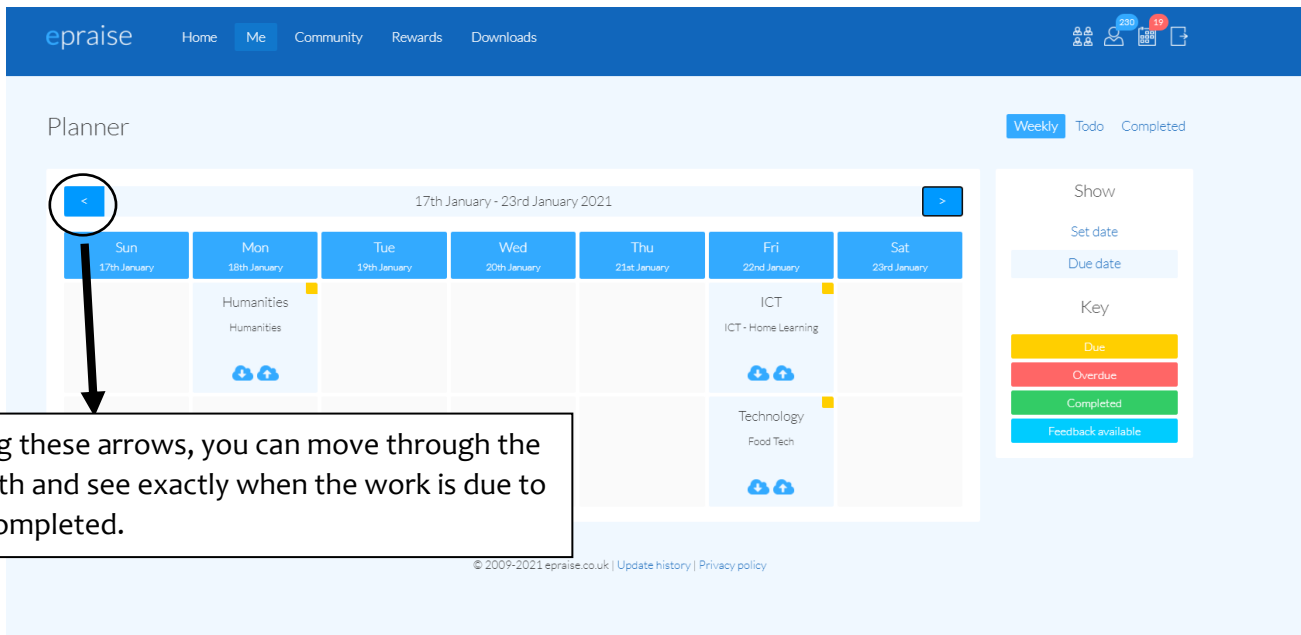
epraise Home Me Community Rewards Downloads

230 19

Planner

Weekly Todo Completed

< 17th January - 23rd January 2021 >

| Sun 17th January | Mon 18th January | Tue 19th January | Wed 20th January | Thu 21st January | Fri 22nd January | Sat 23rd January |
|---|---|---|---|---|---|---|
| | Humanities Humanities | | | | ICT ICT - Home Learning | |
| | | | | | Technology Food Tech | |

Show
Set date
Due date

Key
Due
Overdue
Completed
Feedback available

g these arrows, you can move through the th and see exactly when the work is due to ompleted.

© 2009-2021 epraise.co.uk | Update history | Privacy policy